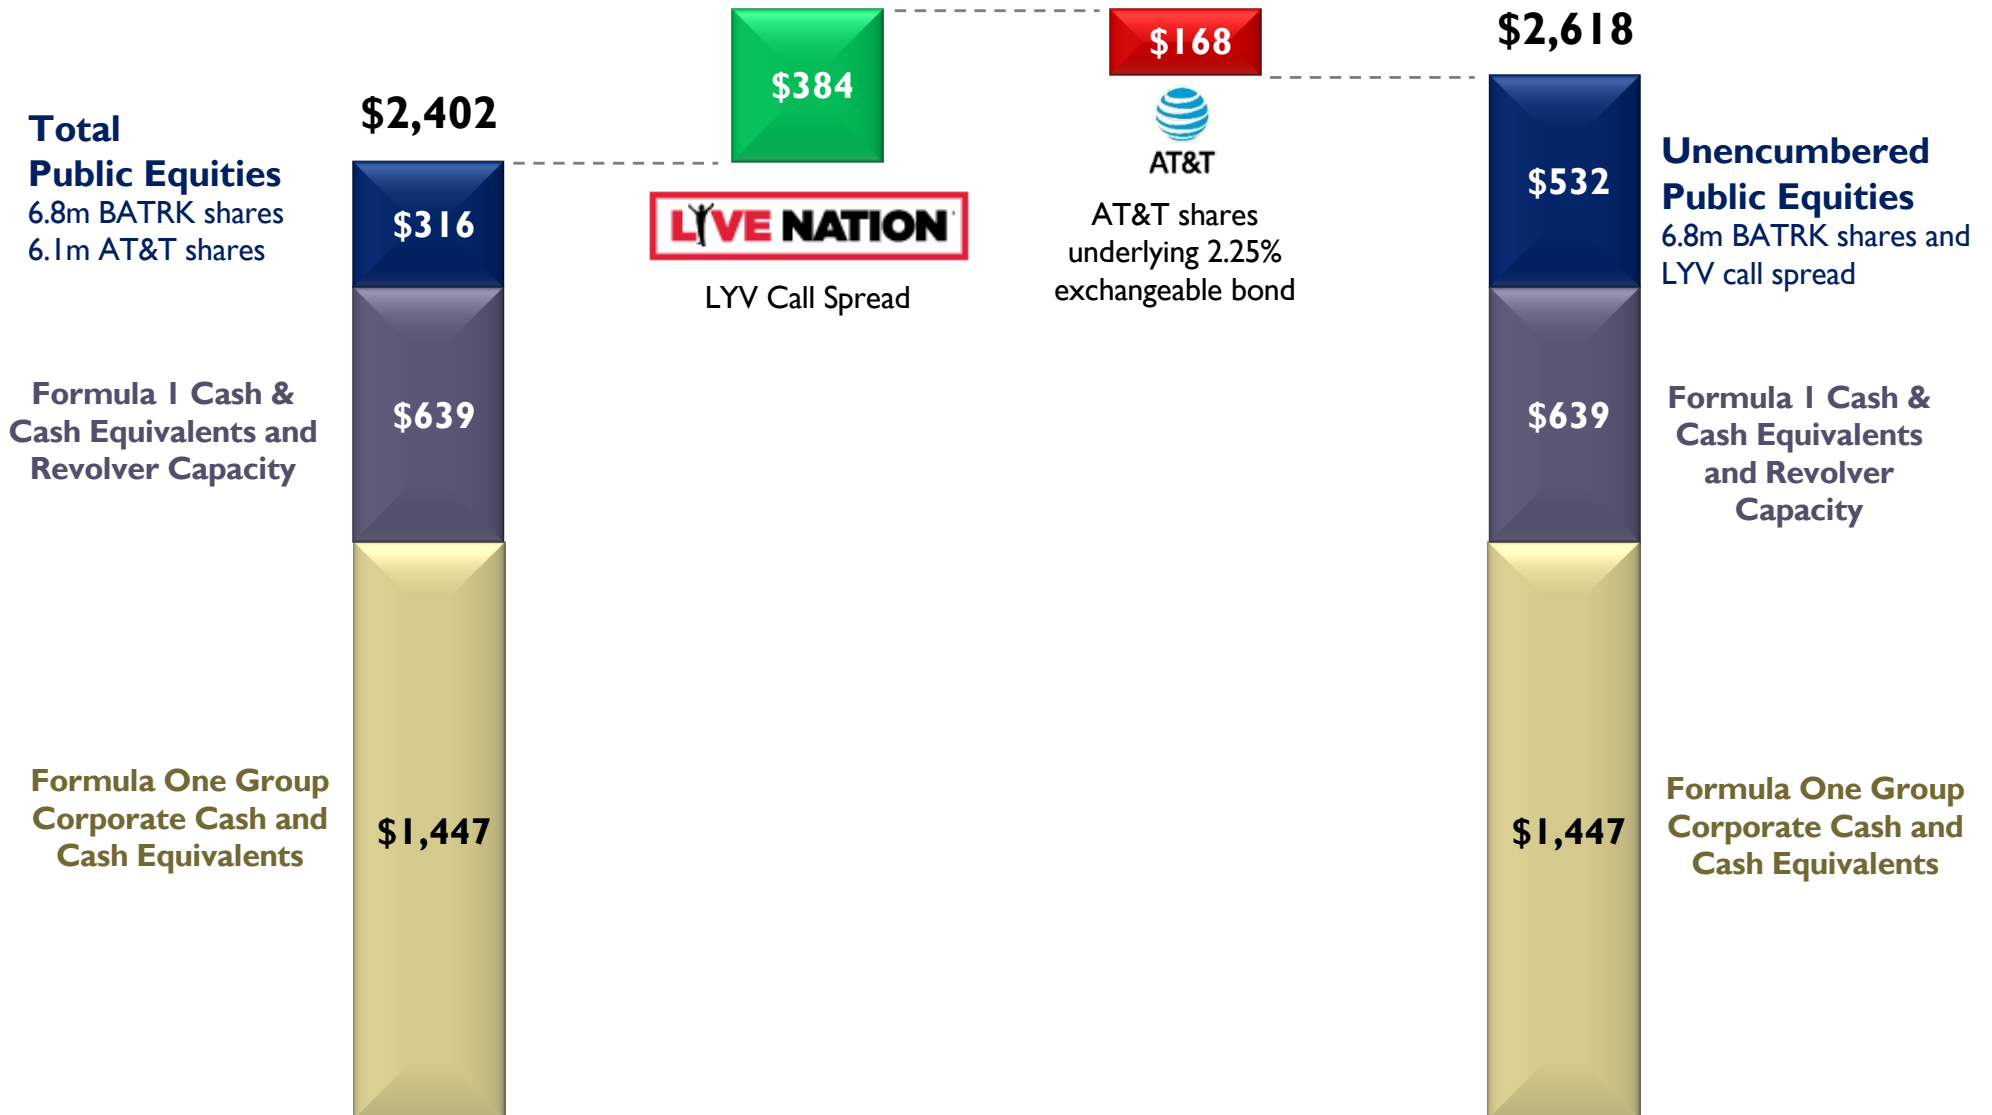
Total Public Equities
6.8m BATRK shares
6.1m AT&T shares

$2,402

$316

$639

$1,447

Formula 1 Cash & Cash Equivalents and Revolver Capacity

Formula One Group Corporate Cash and Cash Equivalents

$384

LIVE NATION

LYV Call Spread

$168

AT&T

AT&T shares underlying 2.25% exchangeable bond

$2,618

$532

$639

$1,447

Unencumbered Public Equities
6.8m BATRK shares and LYV call spread

Formula 1 Cash & Cash Equivalents and Revolver Capacity

Formula One Group Corporate Cash and Cash Equivalents